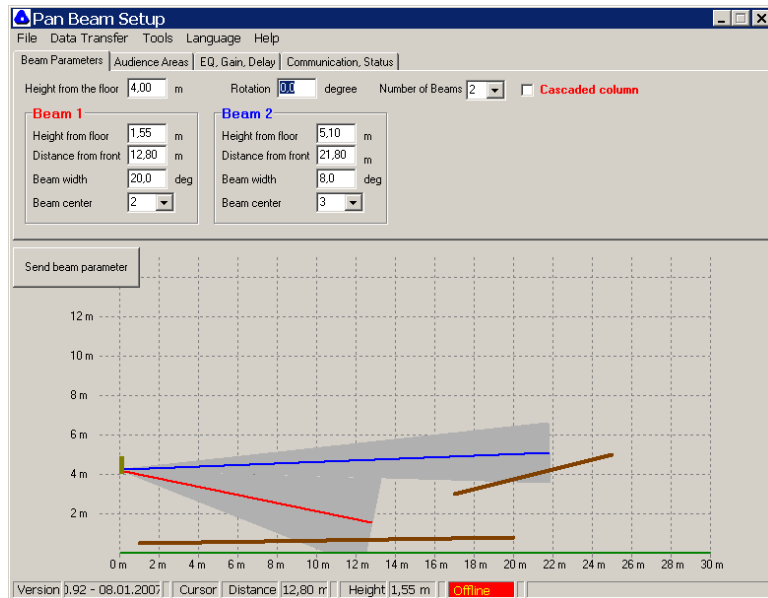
Pan Beam Setup

File Data Transfer Tools Language Help

Beam Parameters | Audience Areas | EQ, Gain, Delay | Communication, Status

Height from the floor 4,00 m Rotation 0,0 degree Number of Beams 2 Cascaded column

Beam 1
Height from floor 1,55 m
Distance from front 12,80 m
Beam width 20,0 deg
Beam center 2

Beam 2
Height from floor 5,10 m
Distance from front 21,80 m
Beam width 8,0 deg
Beam center 3

Send beam parameter

12 m
10 m
8 m
6 m
4 m
2 m

0 m 2 m 4 m 6 m 8 m 10 m 12 m 14 m 16 m 18 m 20 m 22 m 24 m 26 m 28 m 30 m

Version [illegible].92 - 08.01.200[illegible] | Cursor | Distance 12,80 m | Height 1,55 m | Offline